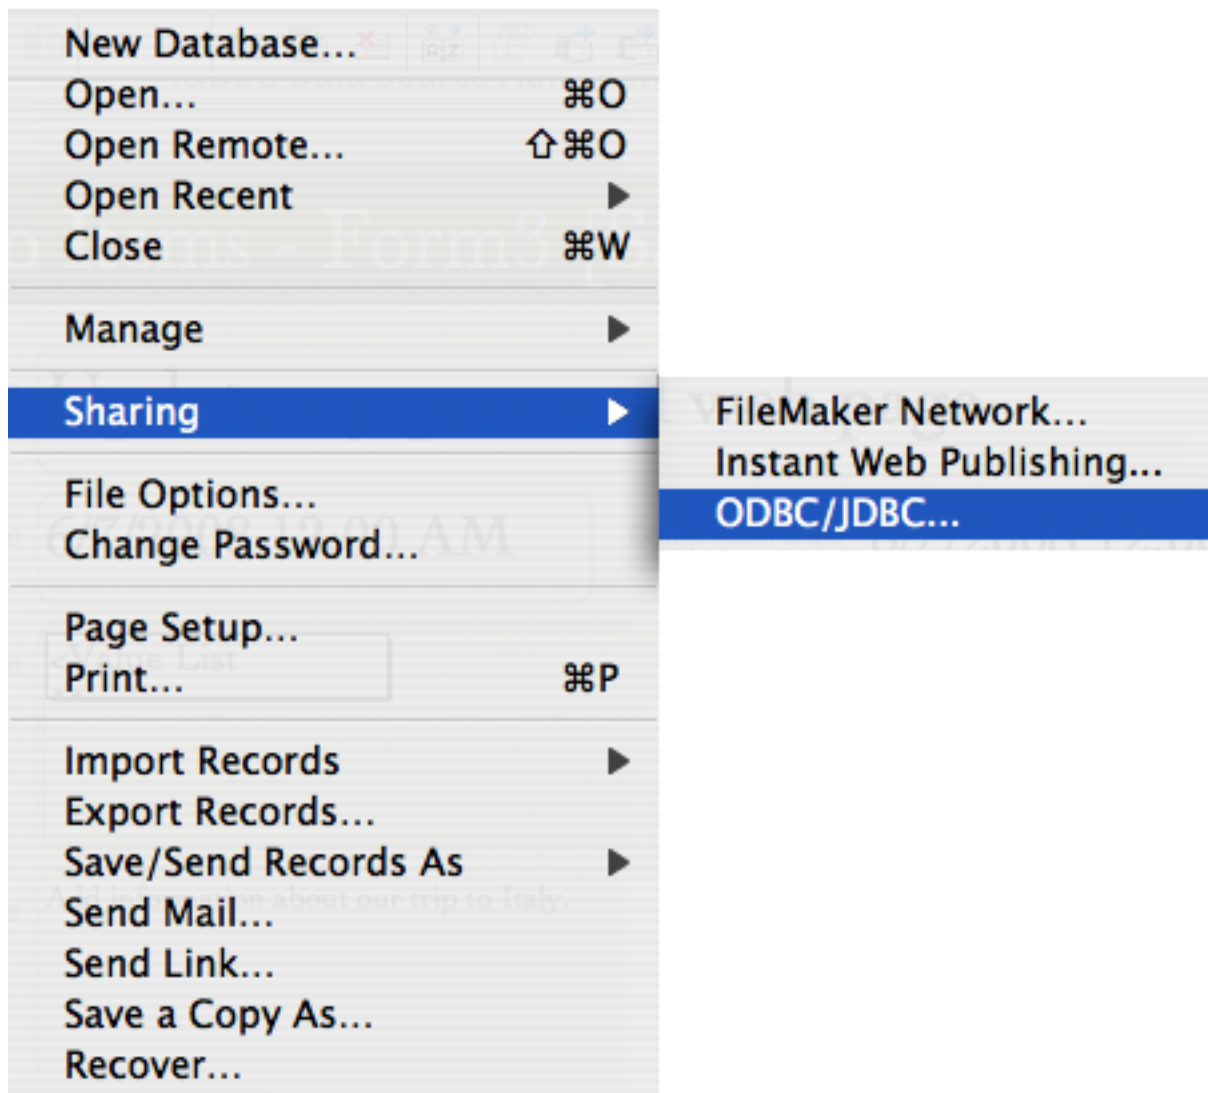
New Database...
Open... ⌘O
Open Remote... ⇧⌘O
Open Recent ▶
Close ⌘W

Manage ▶

Sharing ▶

File Options...
Change Password...

Page Setup...
Print... ⌘P

Import Records ▶
Export Records...
Save/Send Records As ▶
Send Mail...
Send Link...
Save a Copy As...
Recover...

FileMaker Network...
Instant Web Publishing...
ODBC/JDBC...